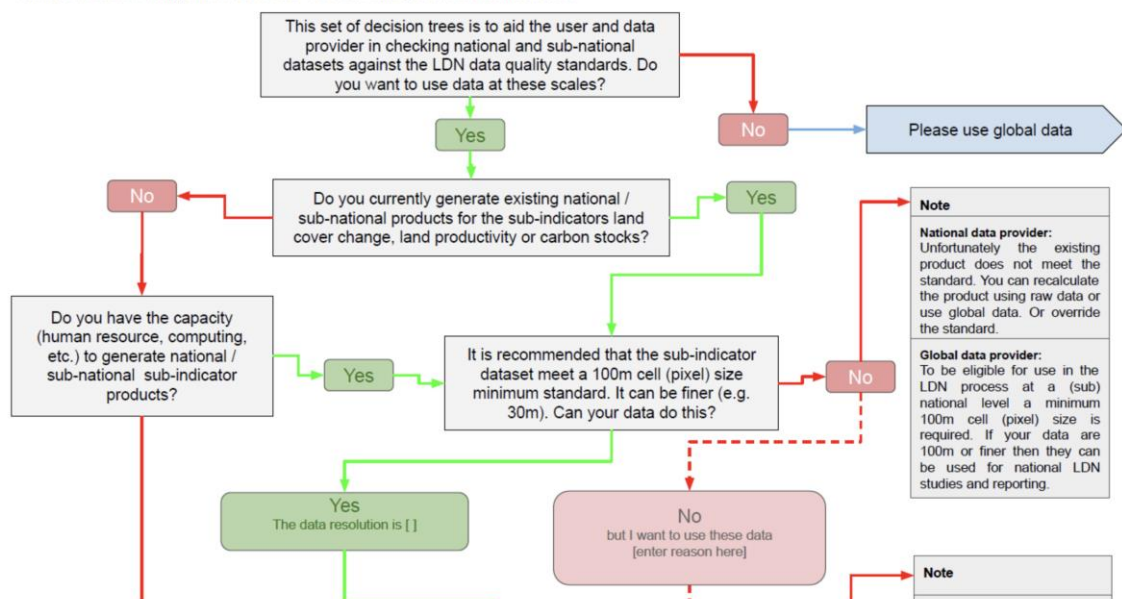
This set of decision trees is to aid the user and data provider in checking national and sub-national datasets against the LDN data quality standards. Do you want to use data at these scales?

No

Please use global data

Yes

No

Do you currently generate existing national / sub-national products for the sub-indicators land cover change, land productivity or carbon stocks?

Yes

Note

National data provider:
Unfortunately the existing product does not meet the standard. You can recalculate the product using raw data or use global data. Or override the standard.

Global data provider:
To be eligible for use in the LDN process at a (sub) national level a minimum 100m cell (pixel) size is required. If your data are 100m or finer then they can be used for national LDN studies and reporting.

Do you have the capacity (human resource, computing, etc.) to generate national / sub-national sub-indicator products?

Yes

It is recommended that the sub-indicator dataset meet a 100m cell (pixel) size minimum standard. It can be finer (e.g. 30m). Can your data do this?

No

Yes
The data resolution is [ ]

No
but I want to use these data
[enter reason here]

Note